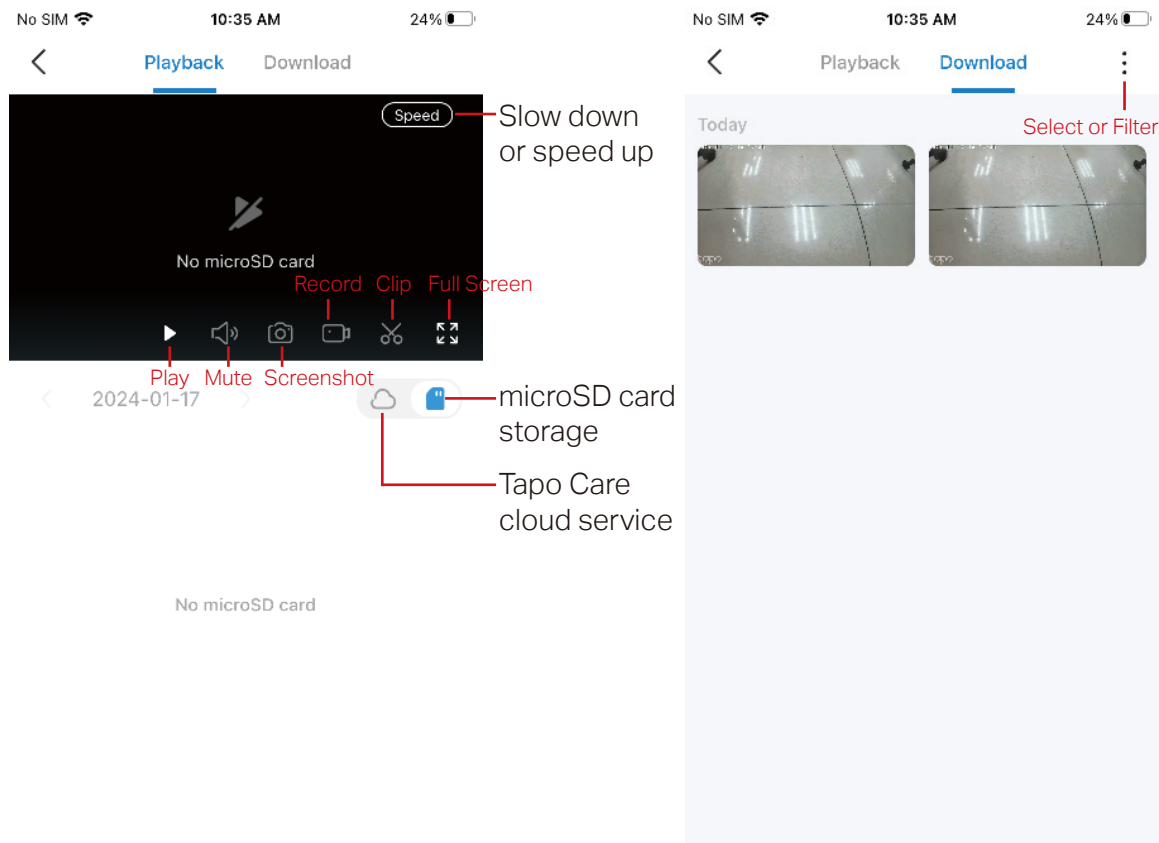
No SIM 10:35 AM 24%

Playback Download

Speed

Slow down or speed up

No microSD card

Record Clip Full Screen

Play Mute Screenshot

2024-01-17

microSD card storage

Tapo Care cloud service

No microSD card

No SIM 10:35 AM 24%

Playback Download

Select or Filter

Today